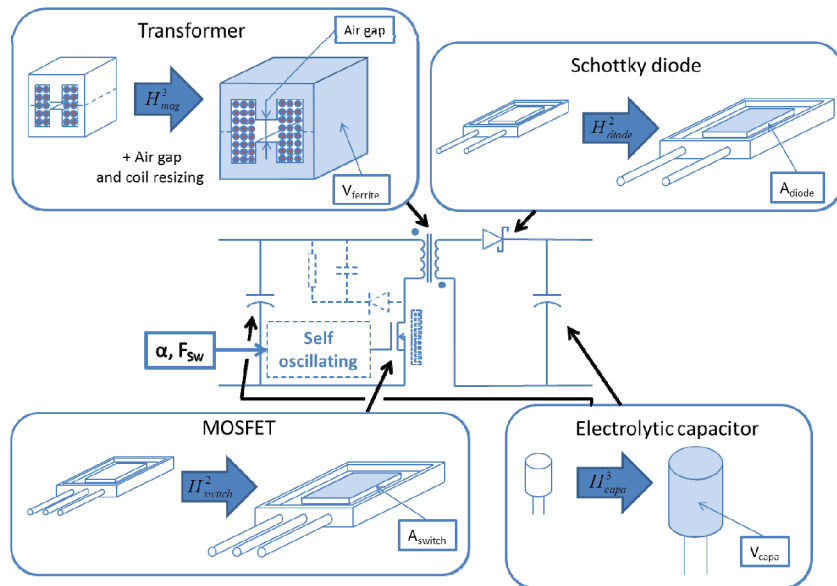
Transformer

Air gap

$H^3_{mag}$

+ Air gap and coil resizing

V$_{ferrite}$

Schottky diode

$H^2_{diode}$

A$_{diode}$

α, F$_{SW}$

Self oscillating

MOSFET

$H^2_{switch}$

A$_{switch}$

Electrolytic capacitor

$H^3_{capa}$

V$_{capa}$